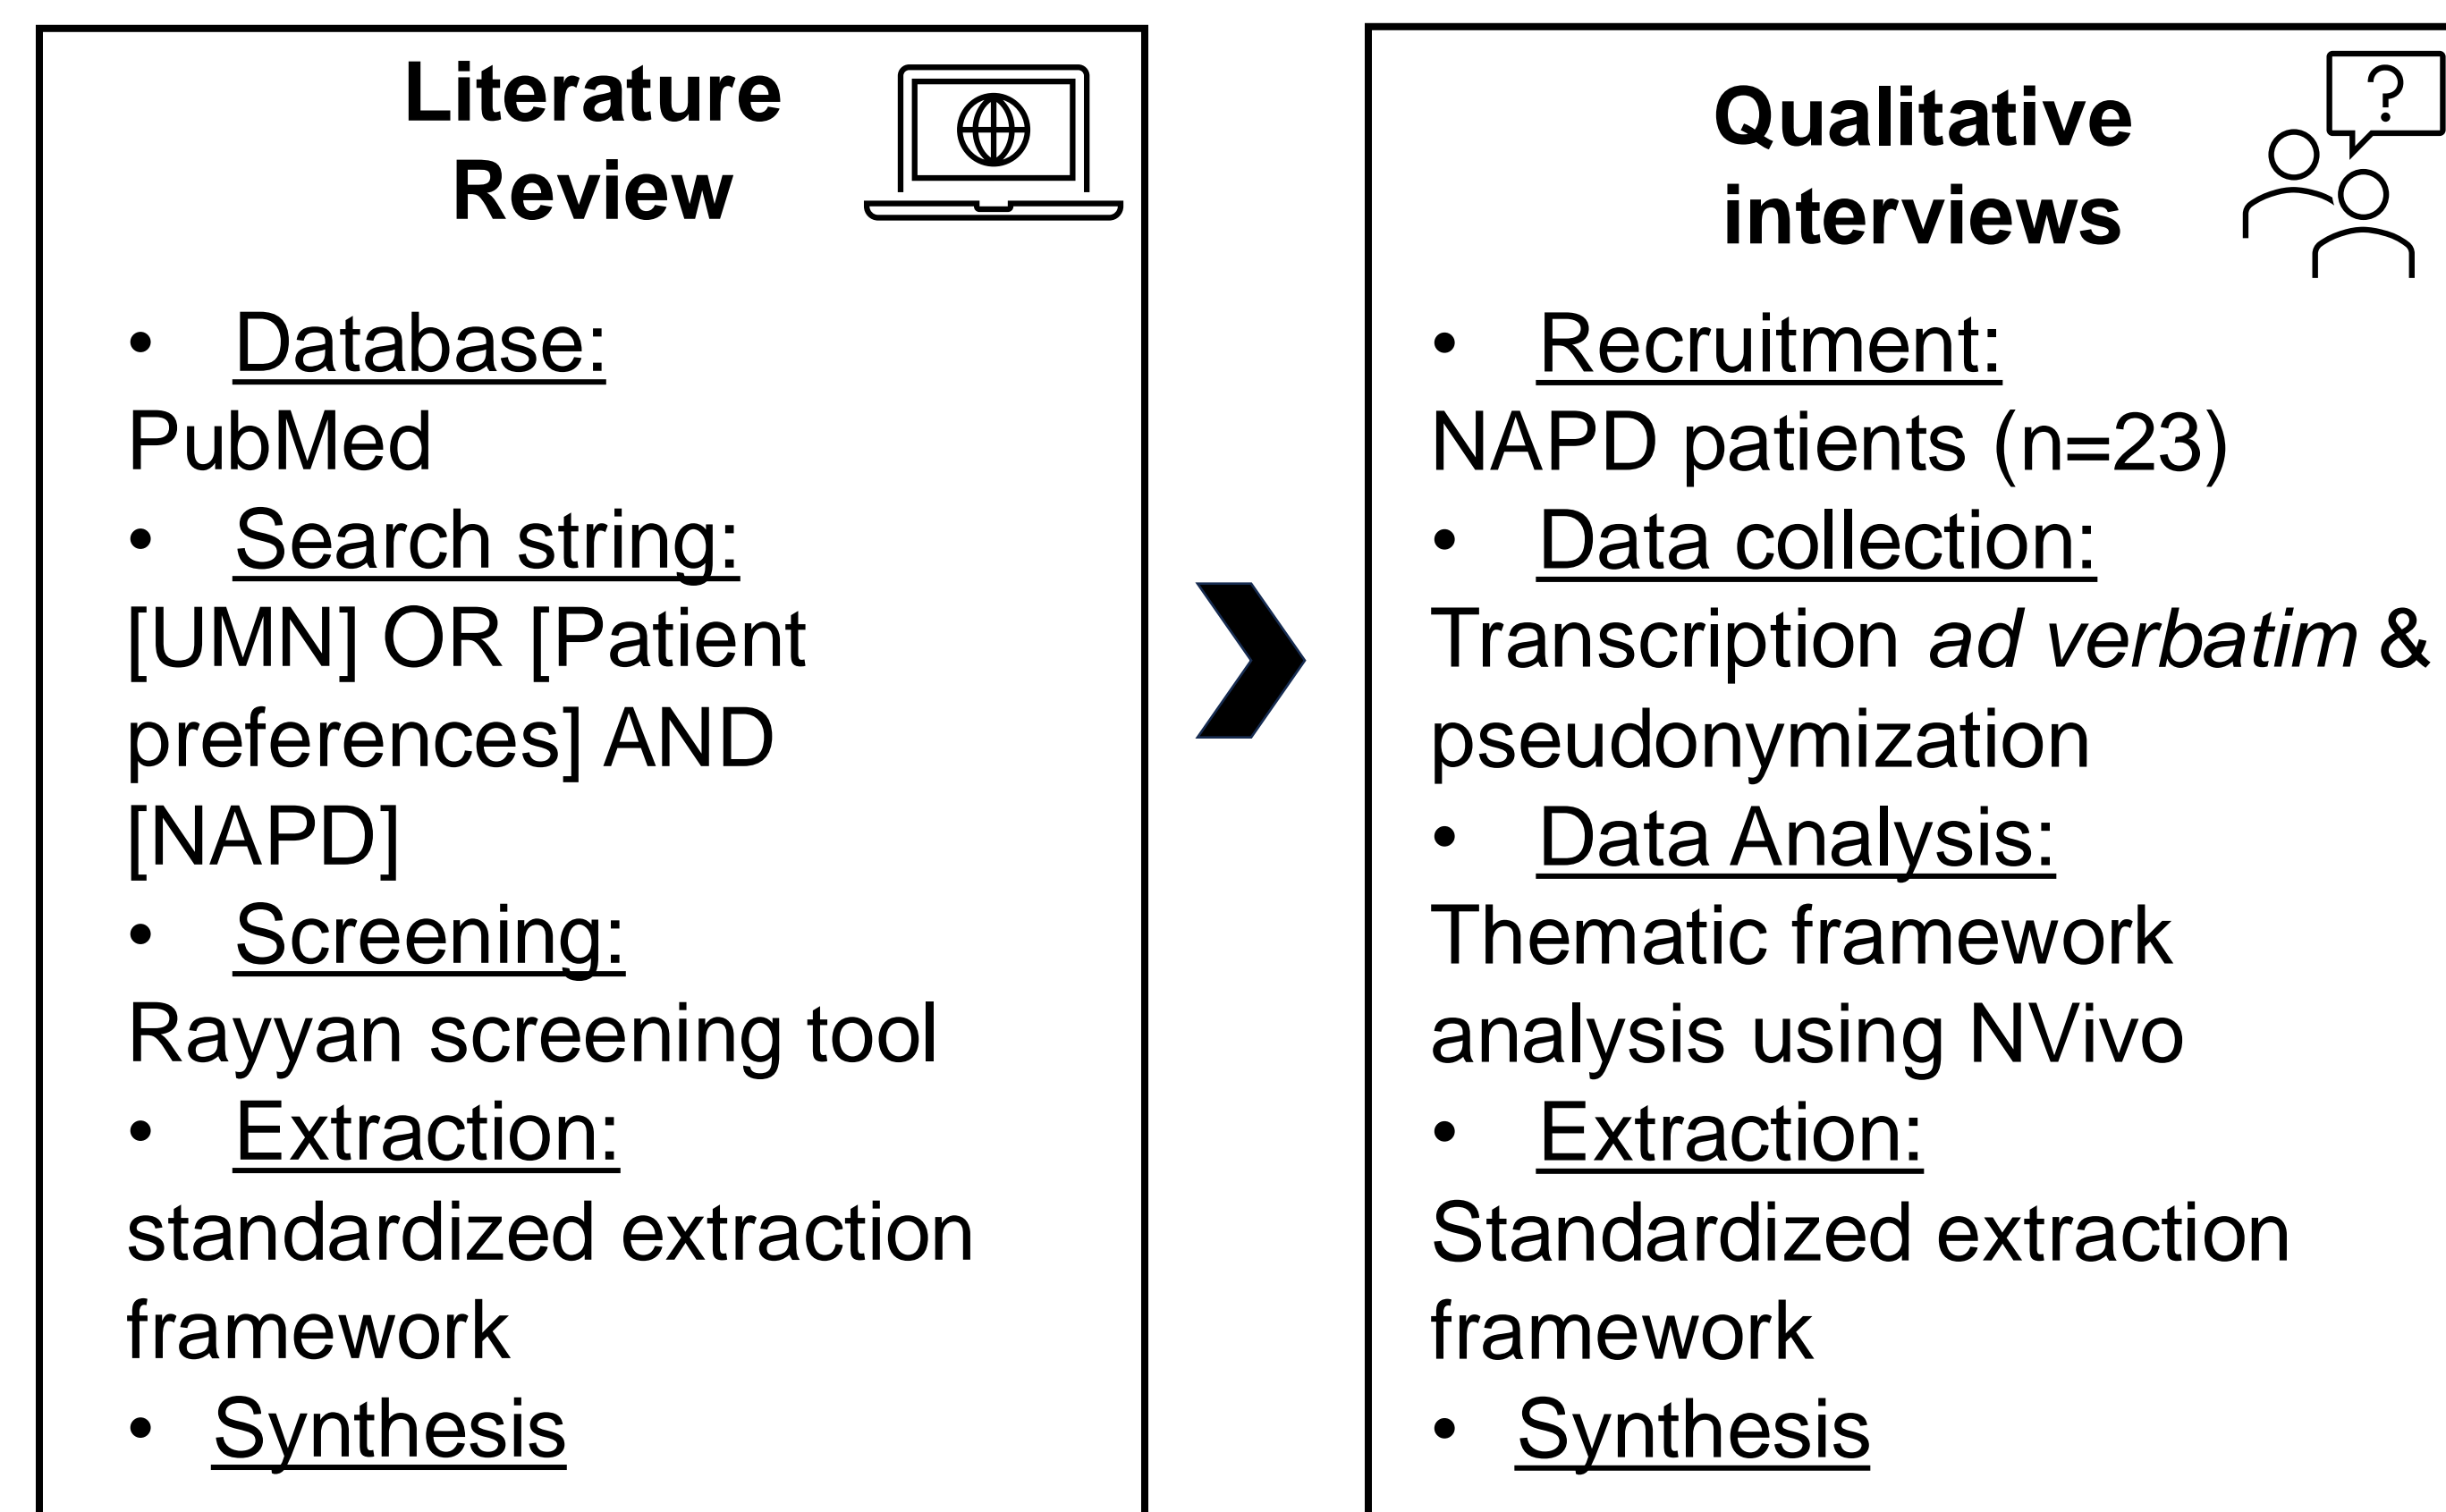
Literature Review

• Database:
PubMed
• Search string:
[UMN] OR [Patient preferences] AND [NAPD]
• Screening:
Rayyan screening tool
• Extraction:
standardized extraction framework
• Synthesis

Qualitative interviews

?

• Recruitment:
NAPD patients (n=23)
• Data collection:
Transcription *ad verbatim* & pseudonymization
• Data Analysis:
Thematic framework analysis using NVivo
• Extraction:
Standardized extraction framework
• Synthesis